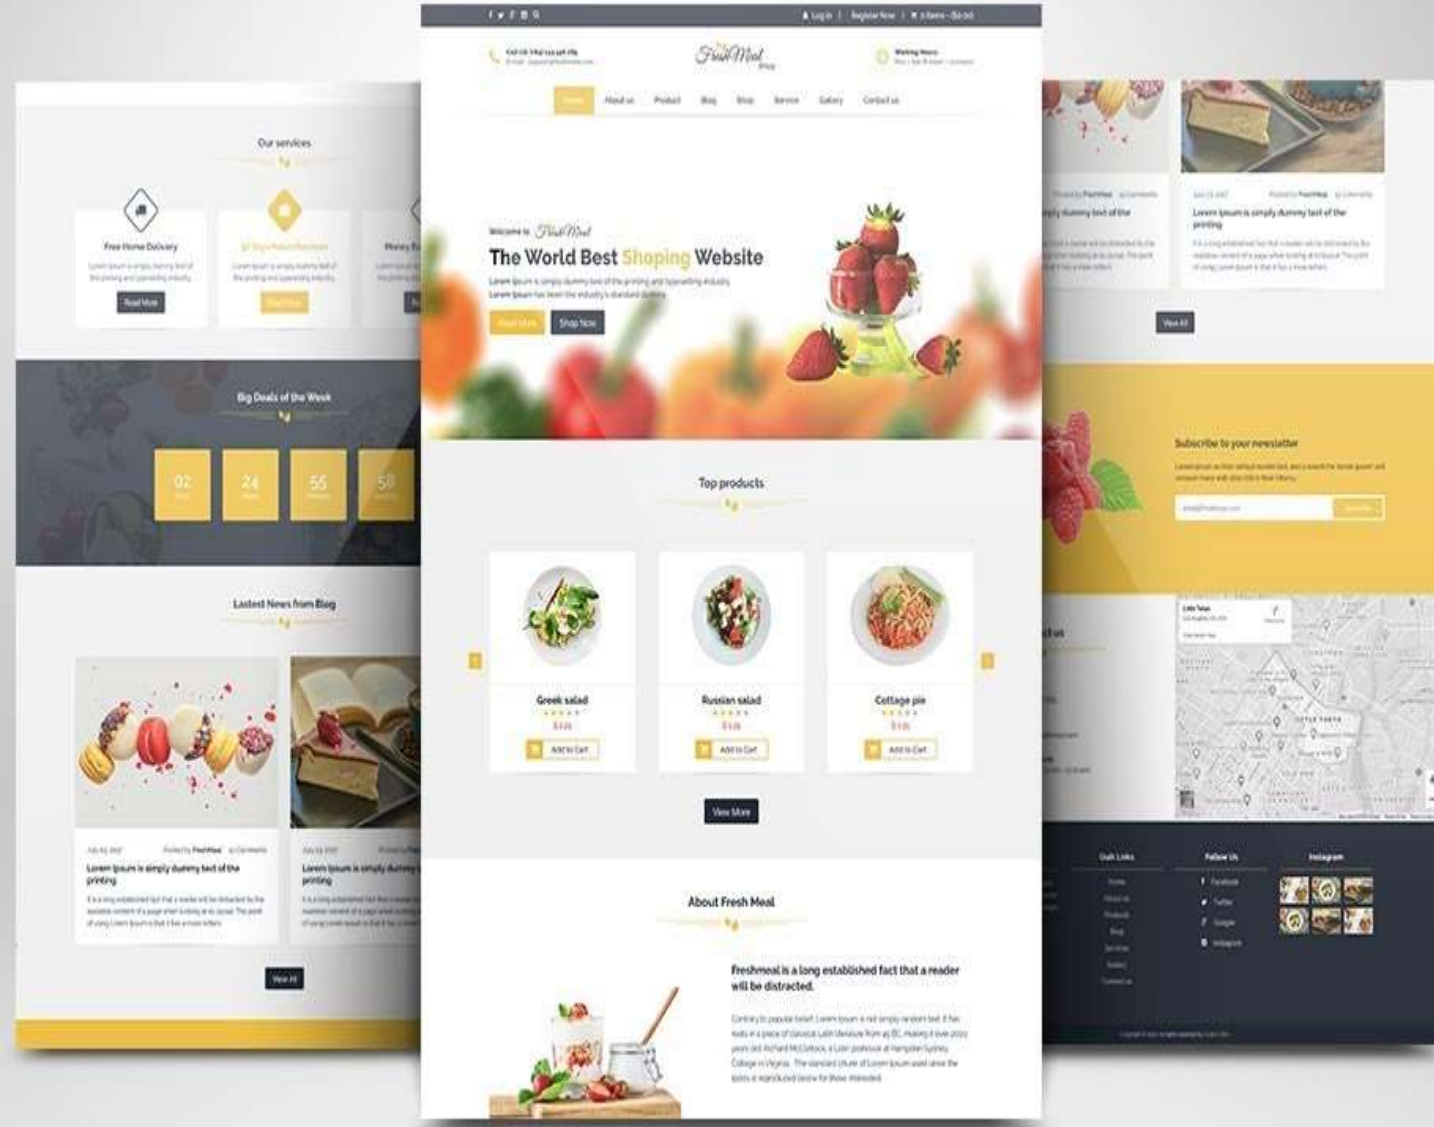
Log in | Register Now | 0 items - $0.00

Fresh Meal Shop

Home About us Product Blog Shop Service Gallery Contact us

Welcome to Fresh Meal

The World Best Shoping Website

Lorem Ipsum is simply dummy text of the printing and typesetting industry. Lorem Ipsum has been the industry's standard dummy

Read More Shop Now

Top products

Greek salad

Add to Cart

Russian salad

Add to Cart

Cottage pie

Add to Cart

View More

About Fresh Meal

Freshmeal is a long established fact that a reader will be distracted.

Contrary to popular belief, Lorem Ipsum is not simply random text. It has roots in a piece of classical Latin literature from 45 BC, making it over 2000 years old. Richard McClintock, a Latin professor at Hampden-Sydney College in Virginia. The standard chunk of Lorem Ipsum used since the 1500s is reproduced below for those interested.

Our services

Free Home Delivery

Read More

Big Deals of the Week

02 24 55 58

Lastest News from Blog

Lorem Ipsum is simply dummy text of the printing

Lorem Ipsum is simply dummy text of the printing

View All

Lorem Ipsum is simply dummy text of the printing

View All

Subscribe to your newsletter

Quik Links

Home About us Product Blog Service Gallery Contact us

Follow Us

Facebook Twitter Google Instagram

Instagram